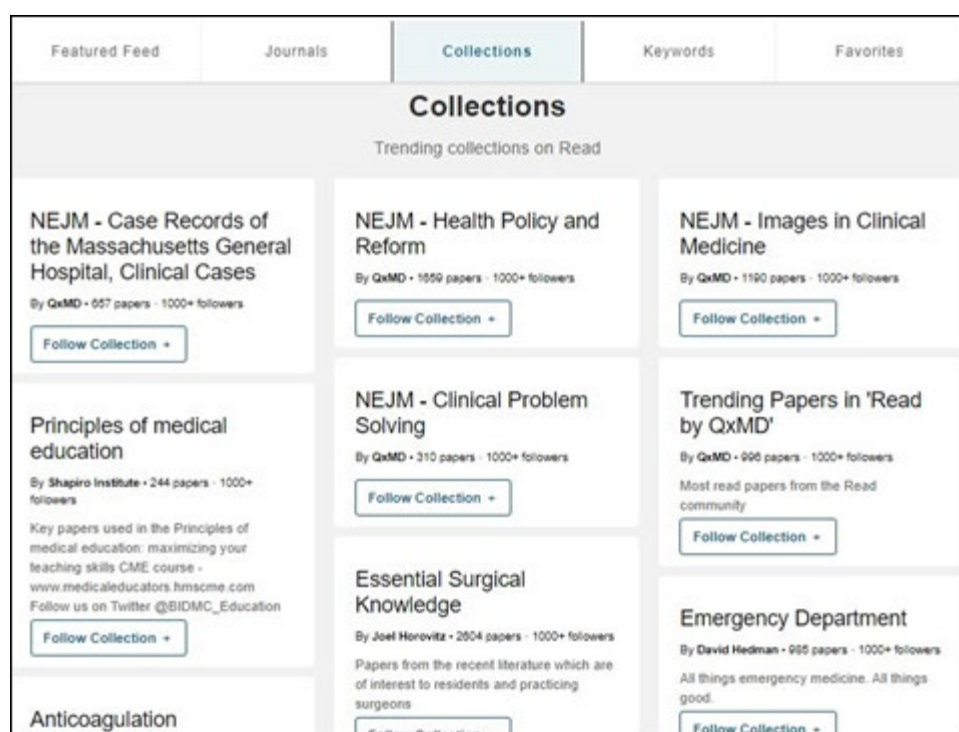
Featured Feed | Journals | Collections | Keywords | Favorites

Collections

Trending collections on Read

NEJM - Case Records of the Massachusetts General Hospital, Clinical Cases

By QxMD • 657 papers · 1000+ followers

Follow Collection +

Principles of medical education

By Shapiro Institute • 244 papers · 1000+ followers

Key papers used in the Principles of medical education: maximizing your teaching skills CME course - www.medicaleducators.hmscme.com Follow us on Twitter @BIDMC_Education

Follow Collection +

Anticoagulation

NEJM - Health Policy and Reform

By QxMD • 1659 papers · 1000+ followers

Follow Collection +

NEJM - Clinical Problem Solving

By QxMD • 310 papers · 1000+ followers

Follow Collection +

Essential Surgical Knowledge

By Joel Horovitz • 2604 papers · 1000+ followers

Papers from the recent literature which are of interest to residents and practicing surgeons

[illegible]

NEJM - Images in Clinical Medicine

By QxMD • 1190 papers · 1000+ followers

Follow Collection +

Trending Papers in 'Read by QxMD'

By QxMD • 996 papers · 1000+ followers

Most read papers from the Read community

Follow Collection +

Emergency Department

By David Hedman • 985 papers · 1000+ followers

All things emergency medicine. All things good.

Follow Collection +